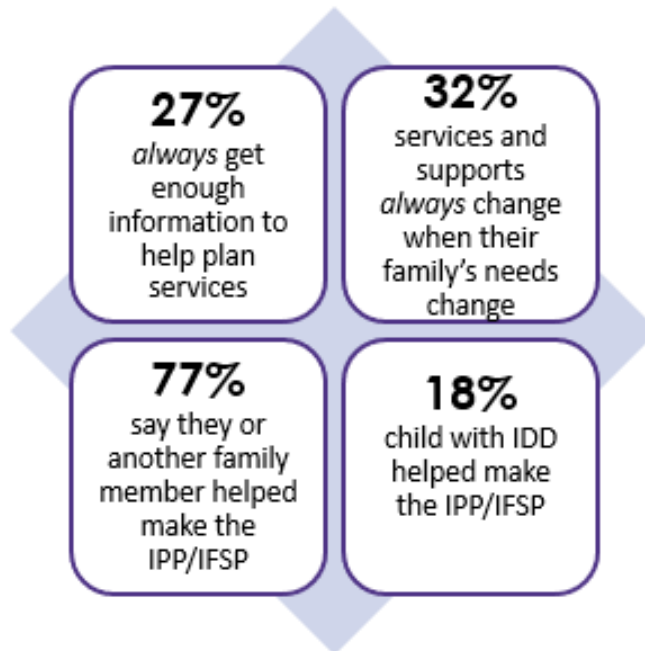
27%
always get enough information to help plan services

32%
services and supports always change when their family's needs change

77%
say they or another family member helped make the IPP/IFSP

18%
child with IDD helped make the IPP/IFSP